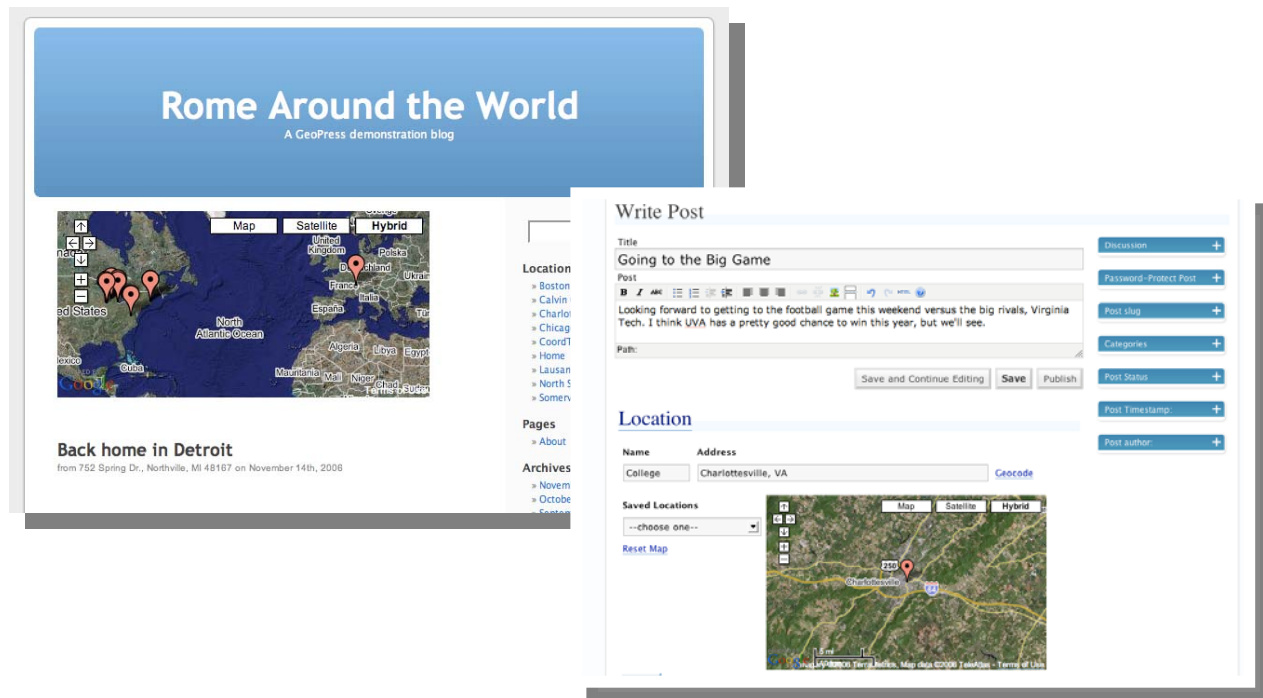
Rome Around the World
A GeoPress demonstration blog

Map Satellite Hybrid

United Kingdom
Poland
France
Italia
España
North Atlantic Ocean
Algeria
Libya
Egypt
Mauritania
Mali
Niger
Cuba
ed States
exico

Back home in Detroit
from 752 Spring Dr., Northville, MI 48167 on November 14th, 2006

Location
» Boston
» Calvin
» Charlot
» Chicag
» CoordT
» Home
» Lausan
» North S
» Somerv

Pages
» About

Archives
» Novem
» Octobe

Write Post

Title
Going to the Big Game

Post
Looking forward to getting to the football game this weekend versus the big rivals, Virginia Tech. I think UVA has a pretty good chance to win this year, but we'll see.

Path:

Save and Continue Editing Save Publish

Location

Name Address
College Charlottesville, VA Geocode

Saved Locations
--choose one--
Reset Map

Map Satellite Hybrid
250
Charlottesville

Discussion +
Password-Protect Post +
Post slug +
Categories +
Post Status +
Post Timestamp: +
Post author: +